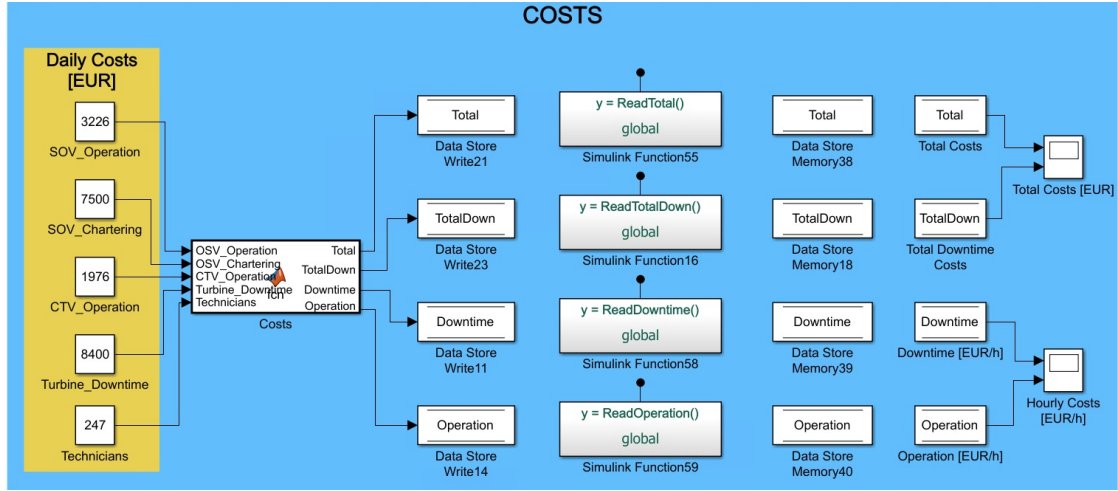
COSTS

Daily Costs [EUR]

3226
SOV_Operation

7500
SOV_Chartering

1976
CTV_Operation

8400
Turbine_Downtime

247
Technicians

OSV_Operation
OSV_Chartering
CTV_Operation
Turbine_Downtime
Technicians
fcn
Total
TotalDown
Downtime
Operation
Costs

Total
Data Store Write21

TotalDown
Data Store Write23

Downtime
Data Store Write11

Operation
Data Store Write14

y = ReadTotal()
global
Simulink Function55

y = ReadTotalDown()
global
Simulink Function16

y = ReadDowntime()
global
Simulink Function58

y = ReadOperation()
global
Simulink Function59

Total
Data Store Memory38

TotalDown
Data Store Memory18

Downtime
Data Store Memory39

Operation
Data Store Memory40

Total
Total Costs

TotalDown
Total Downtime Costs

Total Costs [EUR]

Downtime
Downtime [EUR/h]

Operation
Operation [EUR/h]

Hourly Costs [EUR/h]